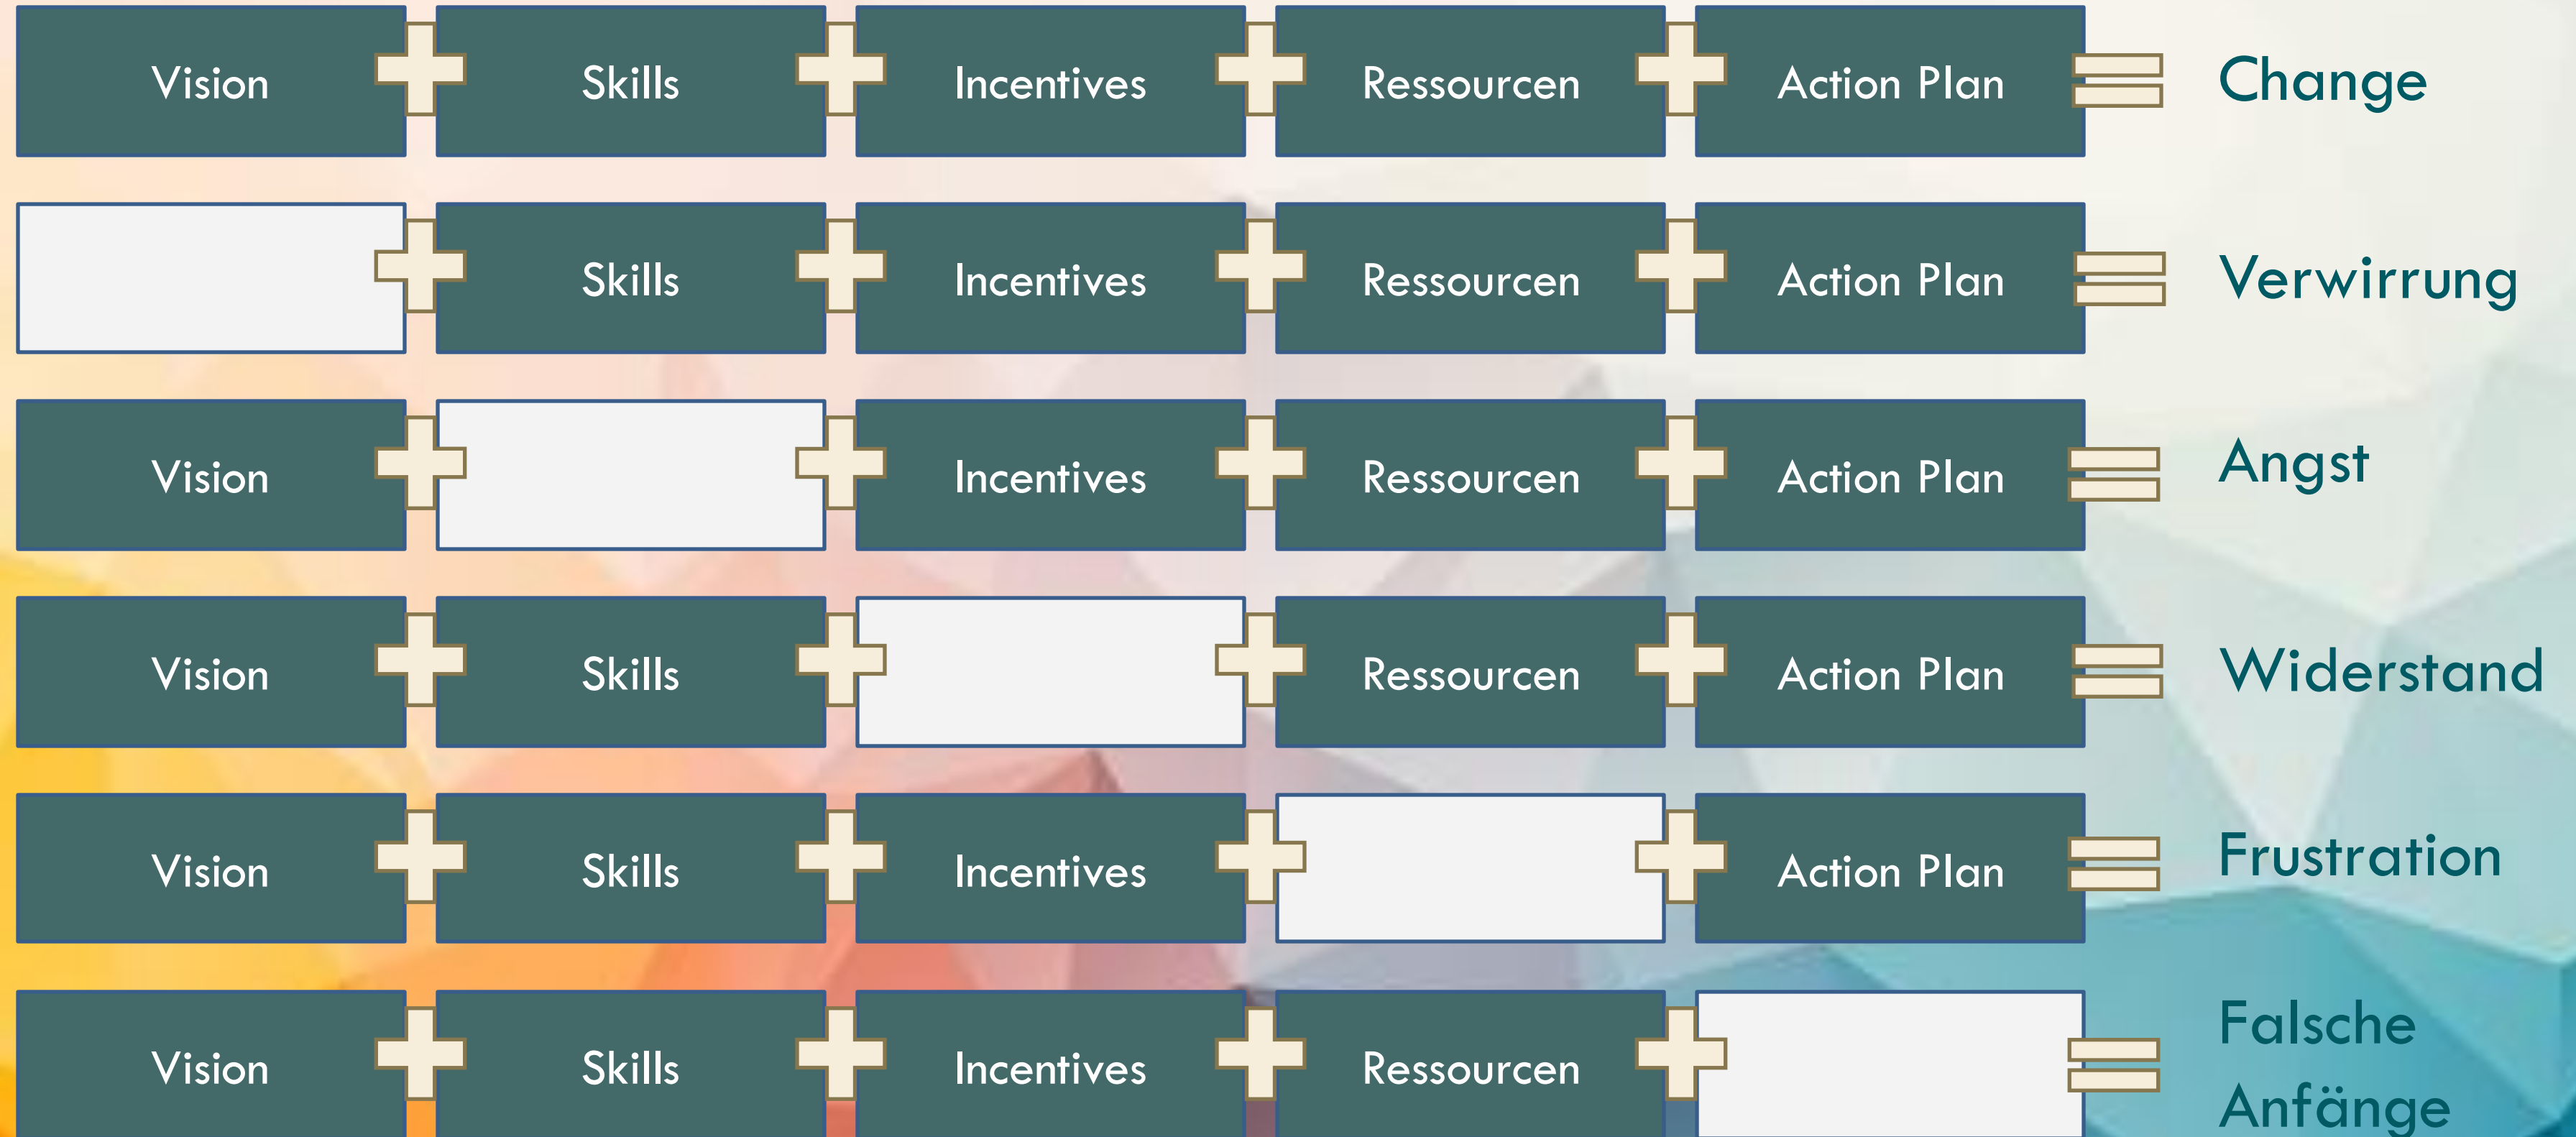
Vision + Skills + Incentives + Ressourcen + Action Plan = Change

+ Skills + Incentives + Ressourcen + Action Plan = Verwirrung

Vision + + Incentives + Ressourcen + Action Plan = Angst

Vision + Skills + + Ressourcen + Action Plan = Widerstand

Vision + Skills + Incentives + + Action Plan = Frustration

Vision + Skills + Incentives + Ressourcen + = Falsche Anfänge